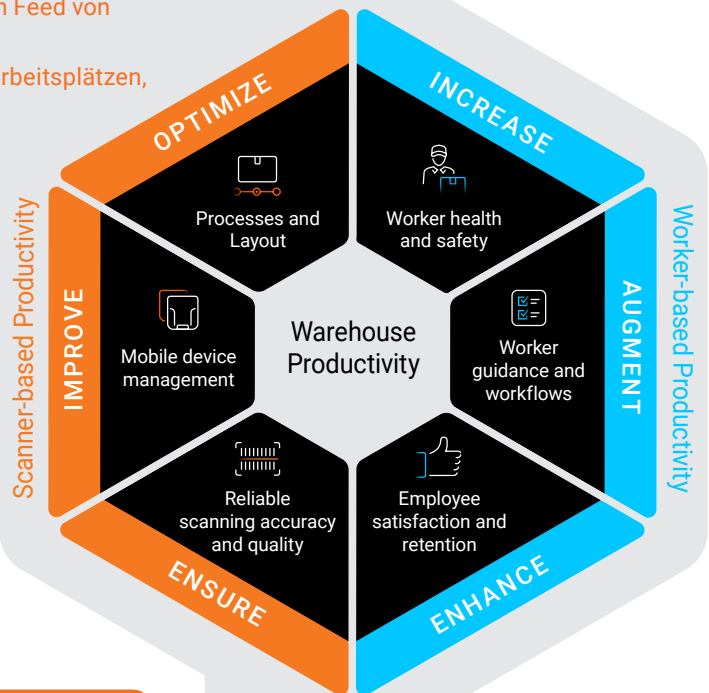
n Feed von

rbeitsplätzen,

OPTIMIZE

Processes and Layout

INCREASE

Worker health and safety

IMPROVE

Mobile device management

Warehouse Productivity

AUGMENT

Worker guidance and workflows

Reliable scanning accuracy and quality

ENSURE

Employee satisfaction and retention

ENHANCE

Scanner-based Productivity

Worker-based Productivity